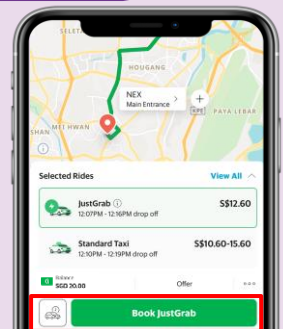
HOUGANG

NEX
Main Entrance

PAYA LEBAR

MT HWAN

SHAN

Selected Rides

View All

JustGrab
12:07PM - 12:16PM drop off

S$12.60

Standard Taxi
12:10PM - 12:19PM drop off

S$10.60-15.60

Balance
SGD 20.00

Offer

Book JustGrab